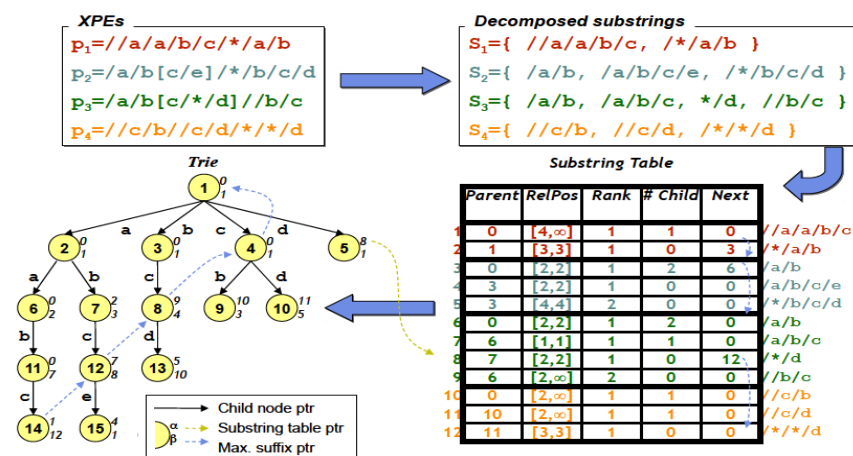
XPEs

$p_1$=//a/a/b/c/*/a/b

$p_2$=/a/b[c/e]/*/b/c/d

$p_3$=/a/b[c/*/d]//b/c

$p_4$=//c/b//c/d/*/*/d

Decomposed substrings

$S_1$={ //a/a/b/c, /*/a/b }

$S_2$={ /a/b, /a/b/c/e, /*/b/c/d }

$S_3$={ /a/b, /a/b/c, */d, //b/c }

$S_4$={ //c/b, //c/d, /*/*/d }

Trie

Substring Table

| | Parent | RelPos | Rank | # Child | Next | |
|---|---|---|---|---|---|---|
| 1 | 0 | [4,∞] | 1 | 1 | 0 | //a/a/b/c |
| 2 | 1 | [3,3] | 1 | 0 | 3 | /*/a/b |
| 3 | 0 | [2,2] | 1 | 2 | 6 | /a/b |
| 4 | 3 | [2,2] | 1 | 0 | 0 | /a/b/c/e |
| 5 | 3 | [4,4] | 2 | 0 | 0 | /*/b/c/d |
| 6 | 0 | [2,2] | 1 | 2 | 0 | /a/b |
| 7 | 6 | [1,1] | 1 | 1 | 0 | /a/b/c |
| 8 | 7 | [2,2] | 1 | 0 | 12 | /*/d |
| 9 | 6 | [2,∞] | 2 | 0 | 0 | //b/c |
| 10 | 0 | [2,∞] | 1 | 1 | 0 | //c/b |
| 11 | 10 | [2,∞] | 1 | 1 | 0 | //c/d |
| 12 | 11 | [3,3] | 1 | 0 | 0 | /*/*/d |

1 0 1
a b c d
2 0 1
3 0 1
4 0 1
5 8 1
a b c b d
6 0 2
7 2 3
8 9 4
9 10 3
10 11 5
b c d
11 0 7
12 7 8
13 5 10
c e
14 1 12
15 4 1

Child node ptr
α β
Substring table ptr
Max. suffix ptr